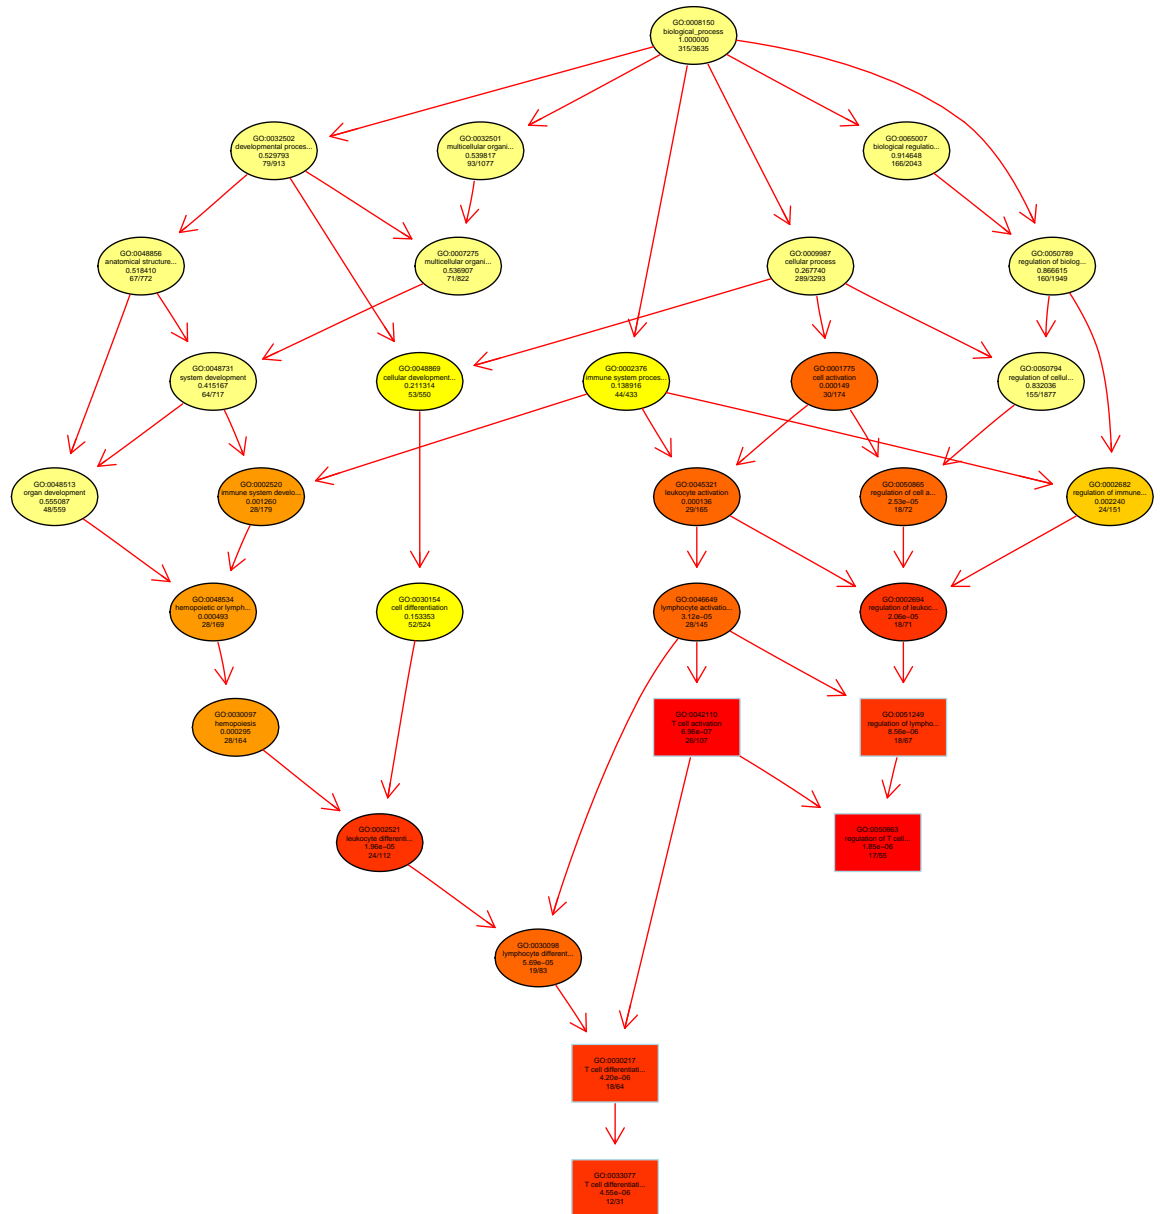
GO:0008150
biological_process
1.000000
315/3635

GO:0032502
developmental proces...
0.529793
79/913

GO:0032501
multicellular organi...
0.539817
93/1077

GO:0065007
biological regulatio...
0.914648
166/2043

GO:0048856
anatomical structure...
0.518410
67/772

GO:0007275
multicellular organi...
0.536907
71/822

GO:0009987
cellular process
0.267740
289/3293

GO:0050789
regulation of biolog...
0.866615
160/1949

GO:0048731
system development
0.415167
64/717

GO:0048869
cellular development...
0.211314
53/550

GO:0002376
immune system proces...
0.138916
44/433

GO:0001775
cell activation
0.000149
30/174

GO:0050794
regulation of cellul...
0.832036
155/1877

GO:0048513
organ development
0.555087
48/559

GO:0002520
immune system develo...
0.001260
28/179

GO:0045321
leukocyte activation
0.000136
29/165

GO:0050865
regulation of cell a...
2.53e-05
18/72

GO:0002682
regulation of immune...
0.002240
24/151

GO:0048534
hemopoietic or lymph...
0.000493
28/169

GO:0030154
cell differentiation
0.153353
52/524

GO:0046649
lymphocyte activatio...
3.12e-05
28/145

GO:0002694
regulation of leukoc...
2.06e-05
18/71

GO:0030097
hemopoiesis
0.000295
28/164

GO:0042110
T cell activation
6.96e-07
28/107

GO:0051249
regulation of lympho...
8.56e-06
18/67

GO:0002521
leukocyte differenti...
1.96e-05
24/112

GO:0050863
regulation of T cell...
1.85e-06
17/55

GO:0030098
lymphocyte different...
5.69e-05
19/83

GO:0030217
T cell differentiati...
4.20e-06
18/64

GO:0033077
T cell differentiati...
4.55e-06
12/31